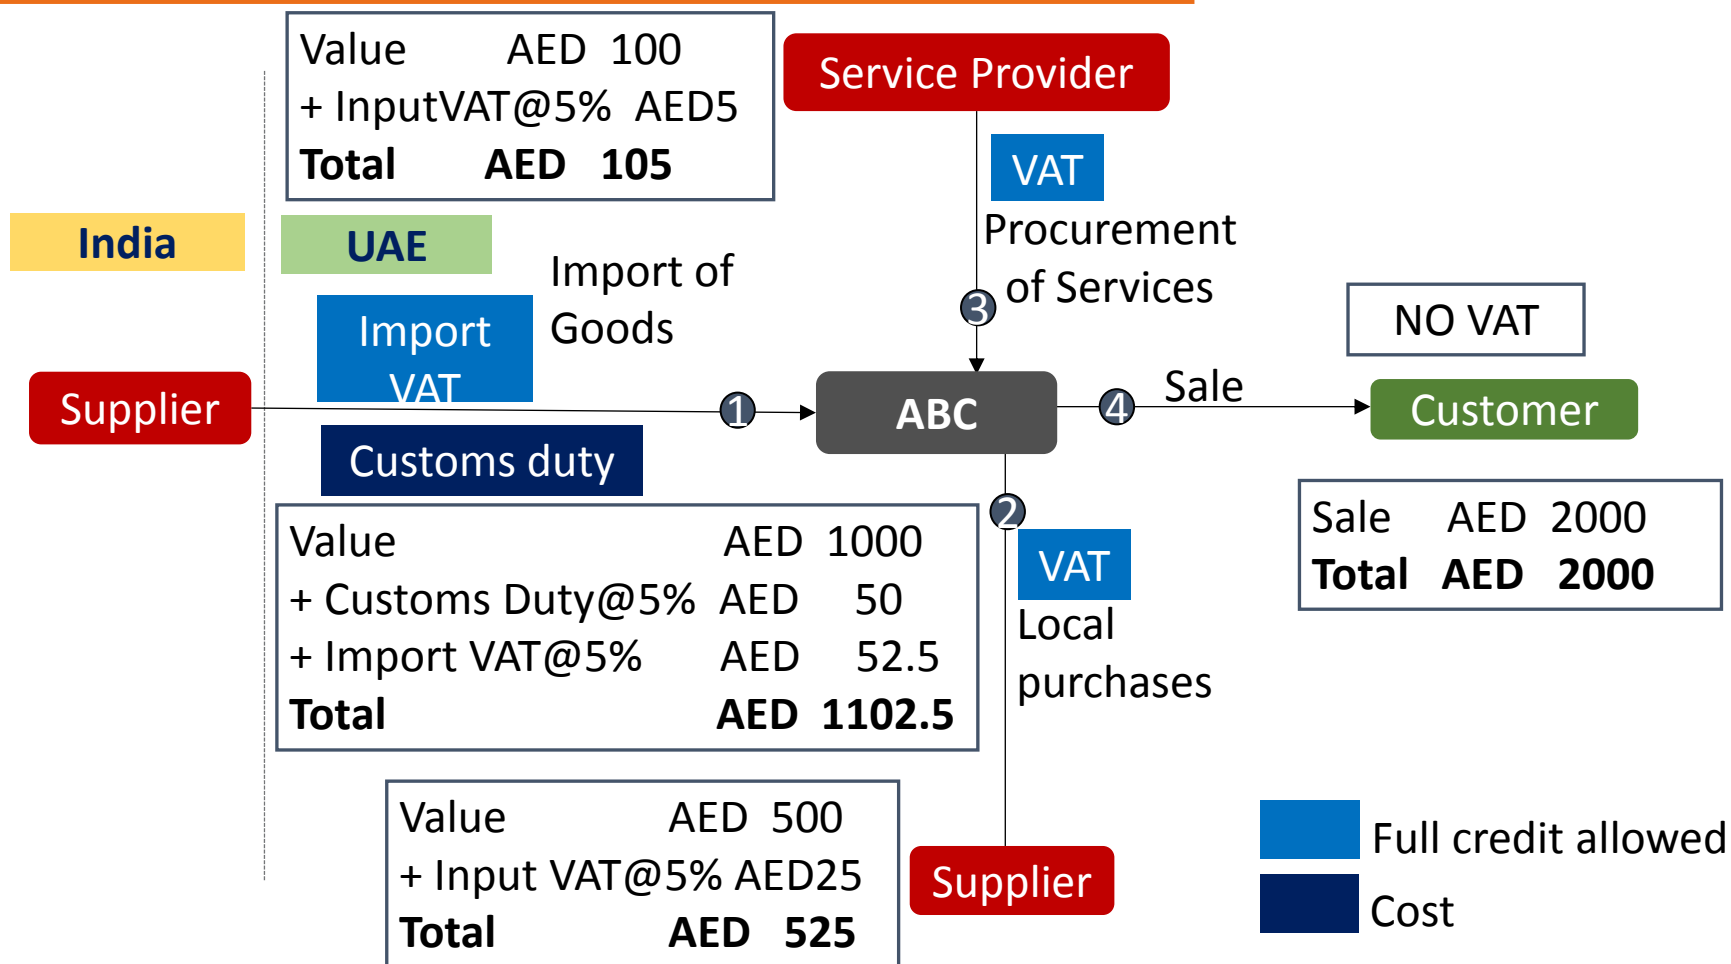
| Value | AED 100 |
|---|---|
| + InputVAT@5% | AED5 |
| **Total** | **AED 105** |

Service Provider

VAT

Procurement of Services

3

India

UAE

Import of Goods

Import VAT

NO VAT

Supplier

1

ABC

4

Sale

Customer

Customs duty

2

| Value | AED 1000 |
|---|---|
| + Customs Duty@5% | AED 50 |
| + Import VAT@5% | AED 52.5 |
| **Total** | **AED 1102.5** |

VAT

Local purchases

| Sale | AED 2000 |
|---|---|
| **Total** | **AED 2000** |

| Value | AED 500 |
|---|---|
| + Input VAT@5% | AED25 |
| **Total** | **AED 525** |

Supplier

Full credit allowed

Cost